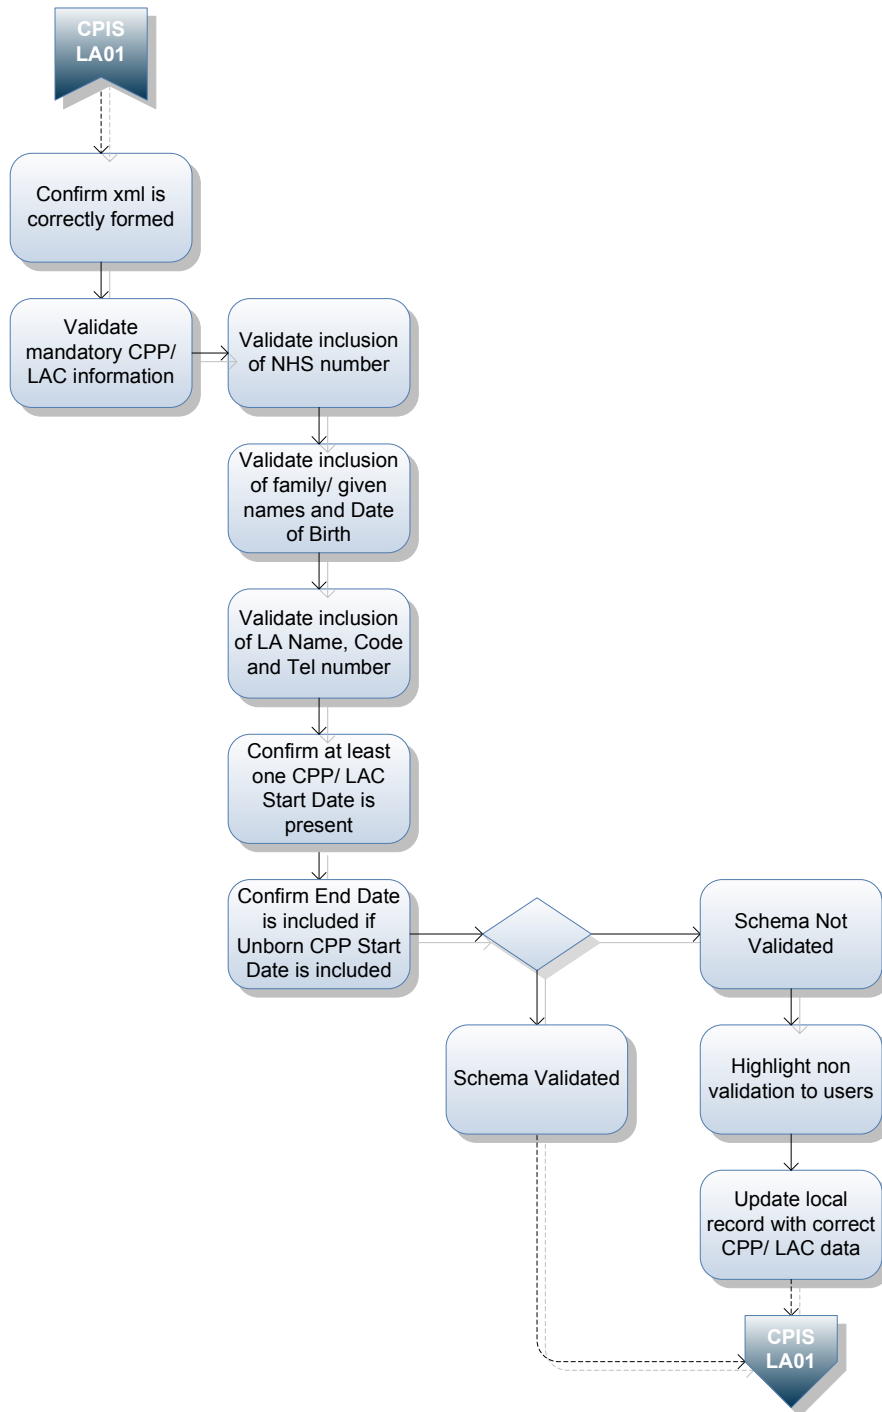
CPIS LA01

Confirm xml is correctly formed

Validate mandatory CPP/ LAC information

Validate inclusion of NHS number

Validate inclusion of family/ given names and Date of Birth

Validate inclusion of LA Name, Code and Tel number

Confirm at least one CPP/ LAC Start Date is present

Confirm End Date is included if Unborn CPP Start Date is included

Schema Not Validated

Schema Validated

Highlight non validation to users

Update local record with correct CPP/ LAC data

CPIS LA01